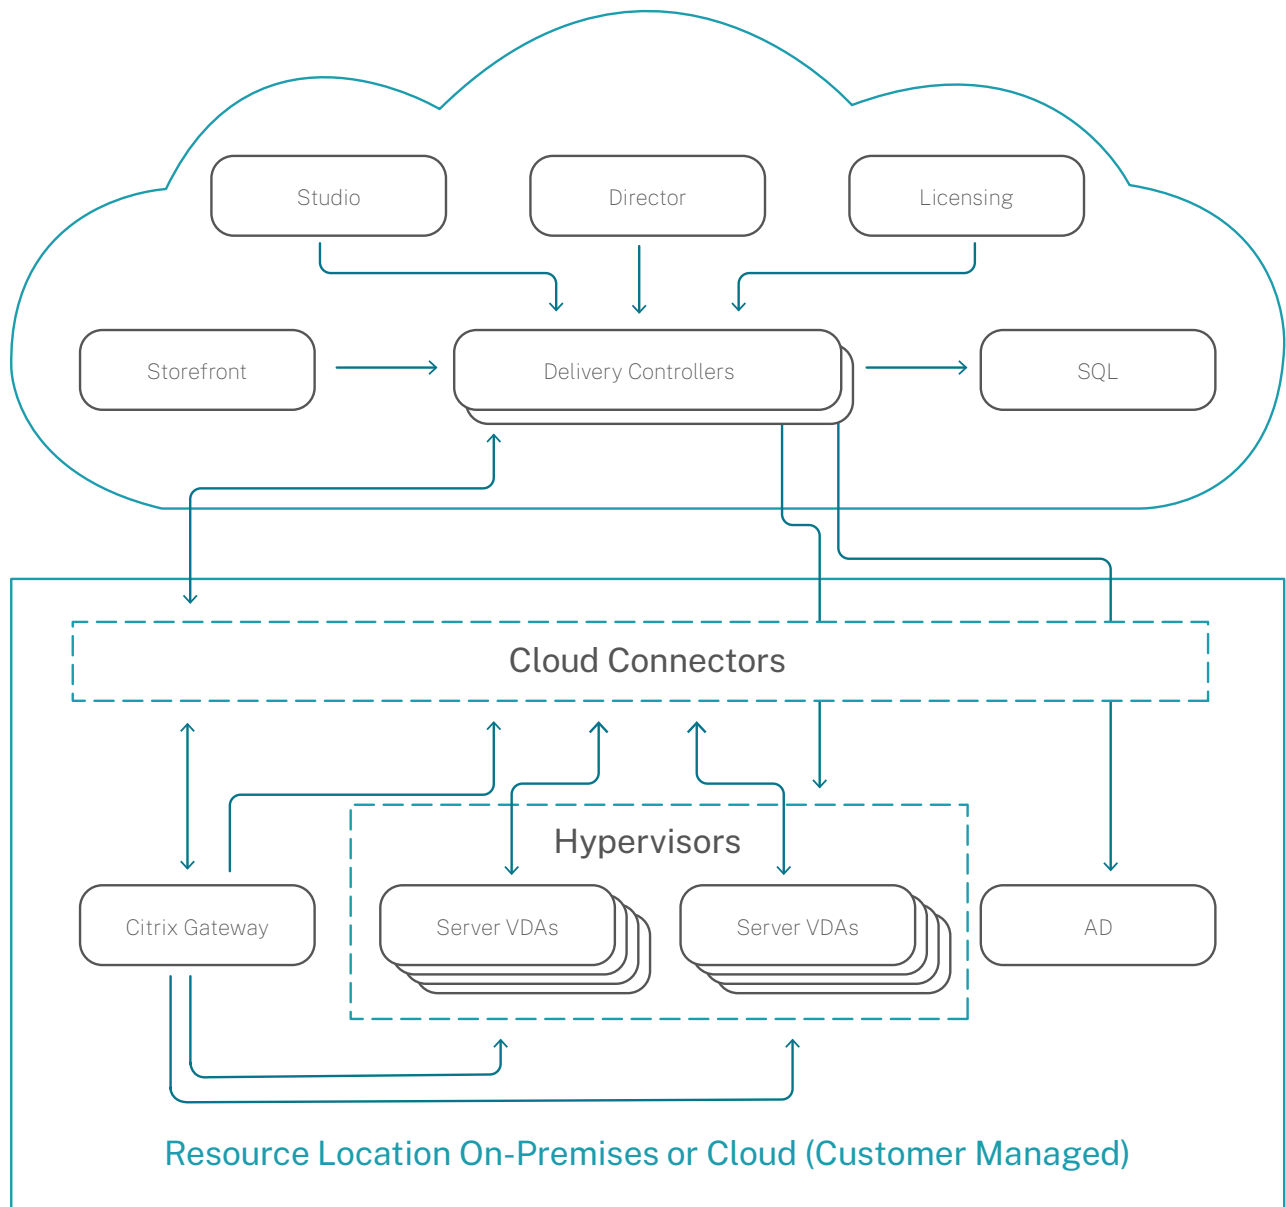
Studio

Director

Licensing

Storefront

Delivery Controllers

SQL

Cloud Connectors

Hypervisors

Citrix Gateway

Server VDAs

Server VDAs

AD

Resource Location On-Premises or Cloud (Customer Managed)